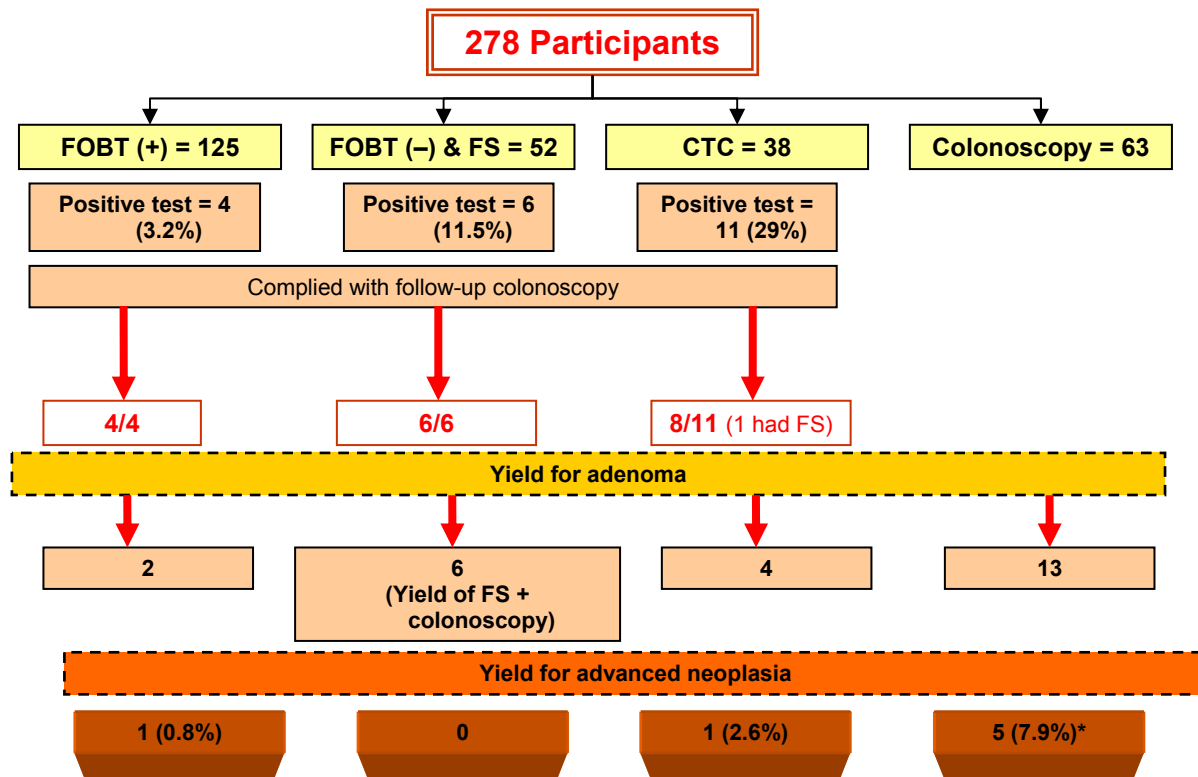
278 Participants

FOBT (+) = 125

FOBT (–) & FS = 52

CTC = 38

Colonoscopy = 63

Positive test = 4 (3.2%)

Positive test = 6 (11.5%)

Positive test = 11 (29%)

Complied with follow-up colonoscopy

4/4

6/6

8/11 (1 had FS)

Yield for adenoma

2

6 (Yield of FS + colonoscopy)

4

13

Yield for advanced neoplasia

1 (0.8%)

0

1 (2.6%)

5 (7.9%)*